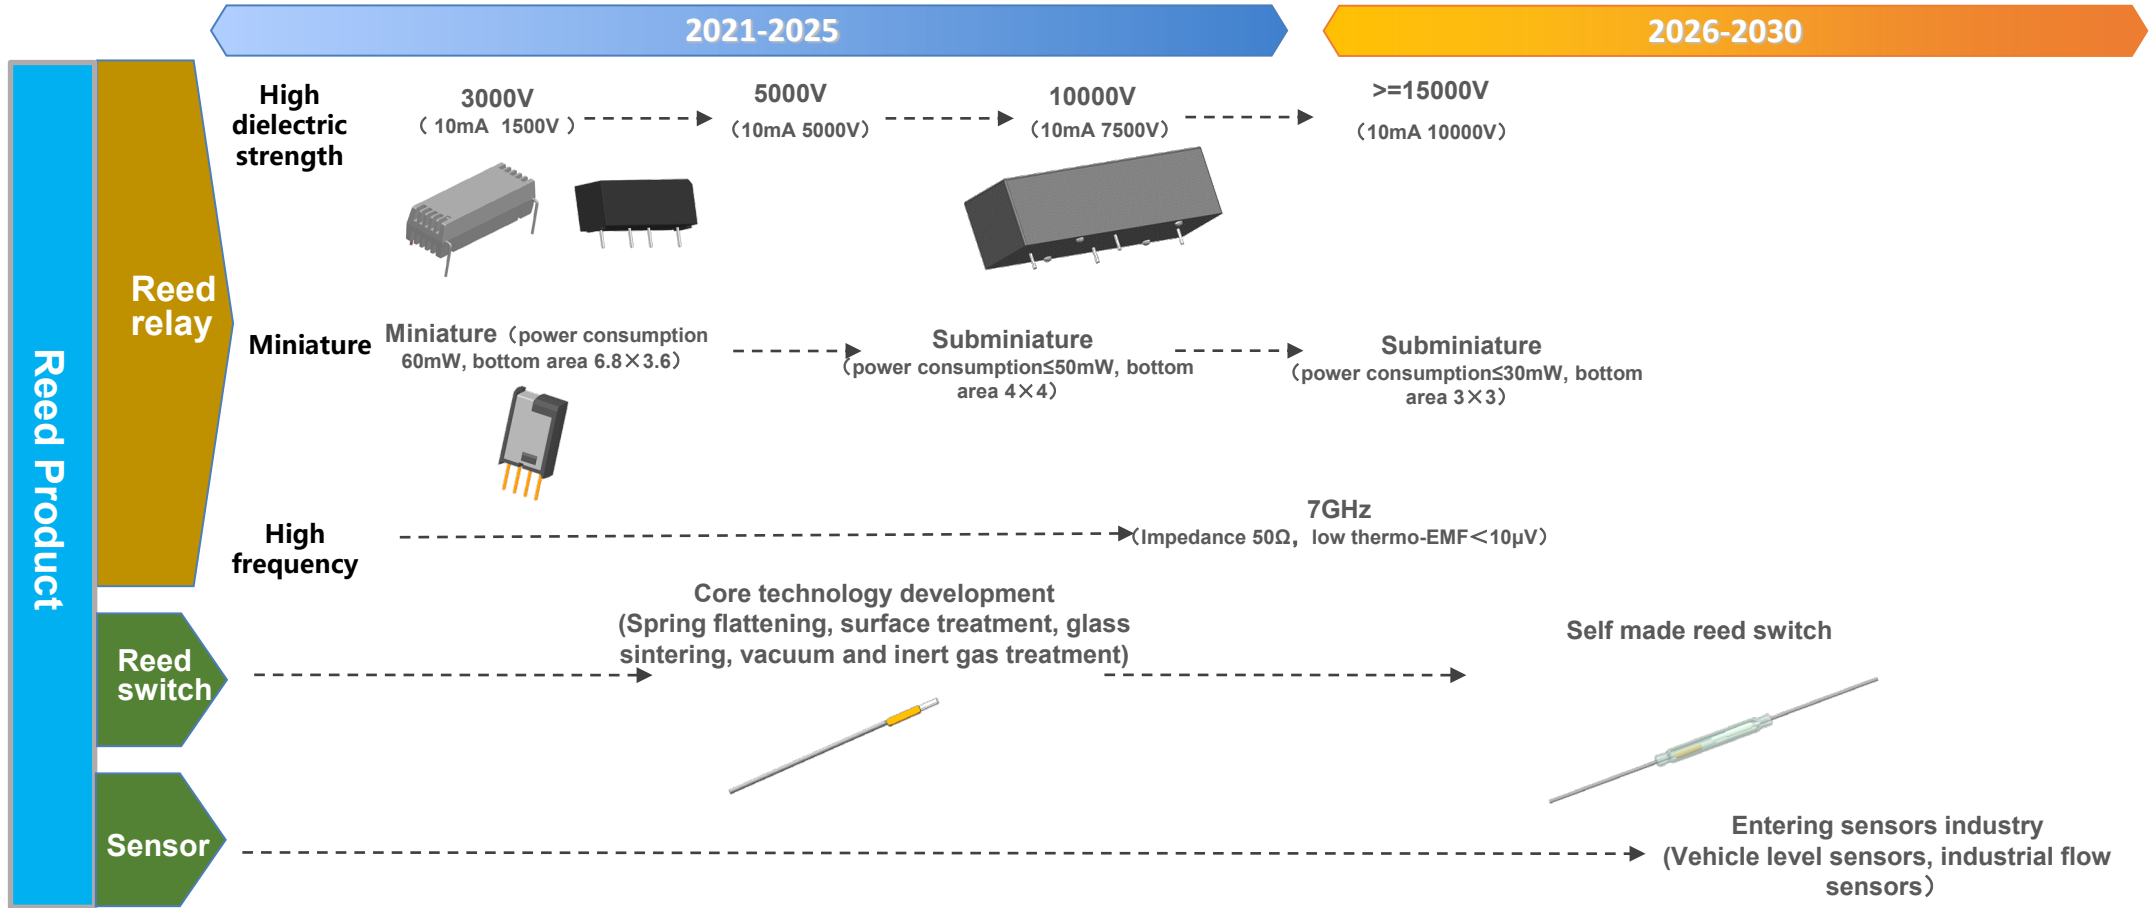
2021-2025

2026-2030

Reed Product

Reed relay

High dielectric strength

3000V
（10mA 1500V）

5000V
（10mA 5000V）

10000V
（10mA 7500V）

>=15000V
（10mA 10000V）

Miniature

Miniature（power consumption 60mW, bottom area 6.8×3.6）

Subminiature
（power consumption≤50mW, bottom area 4×4）

Subminiature
（power consumption≤30mW, bottom area 3×3）

High frequency

7GHz
（Impedance 50Ω, low thermo-EMF＜10μV）

Reed switch

Core technology development
(Spring flattening, surface treatment, glass sintering, vacuum and inert gas treatment)

Self made reed switch

Sensor

Entering sensors industry
(Vehicle level sensors, industrial flow sensors）